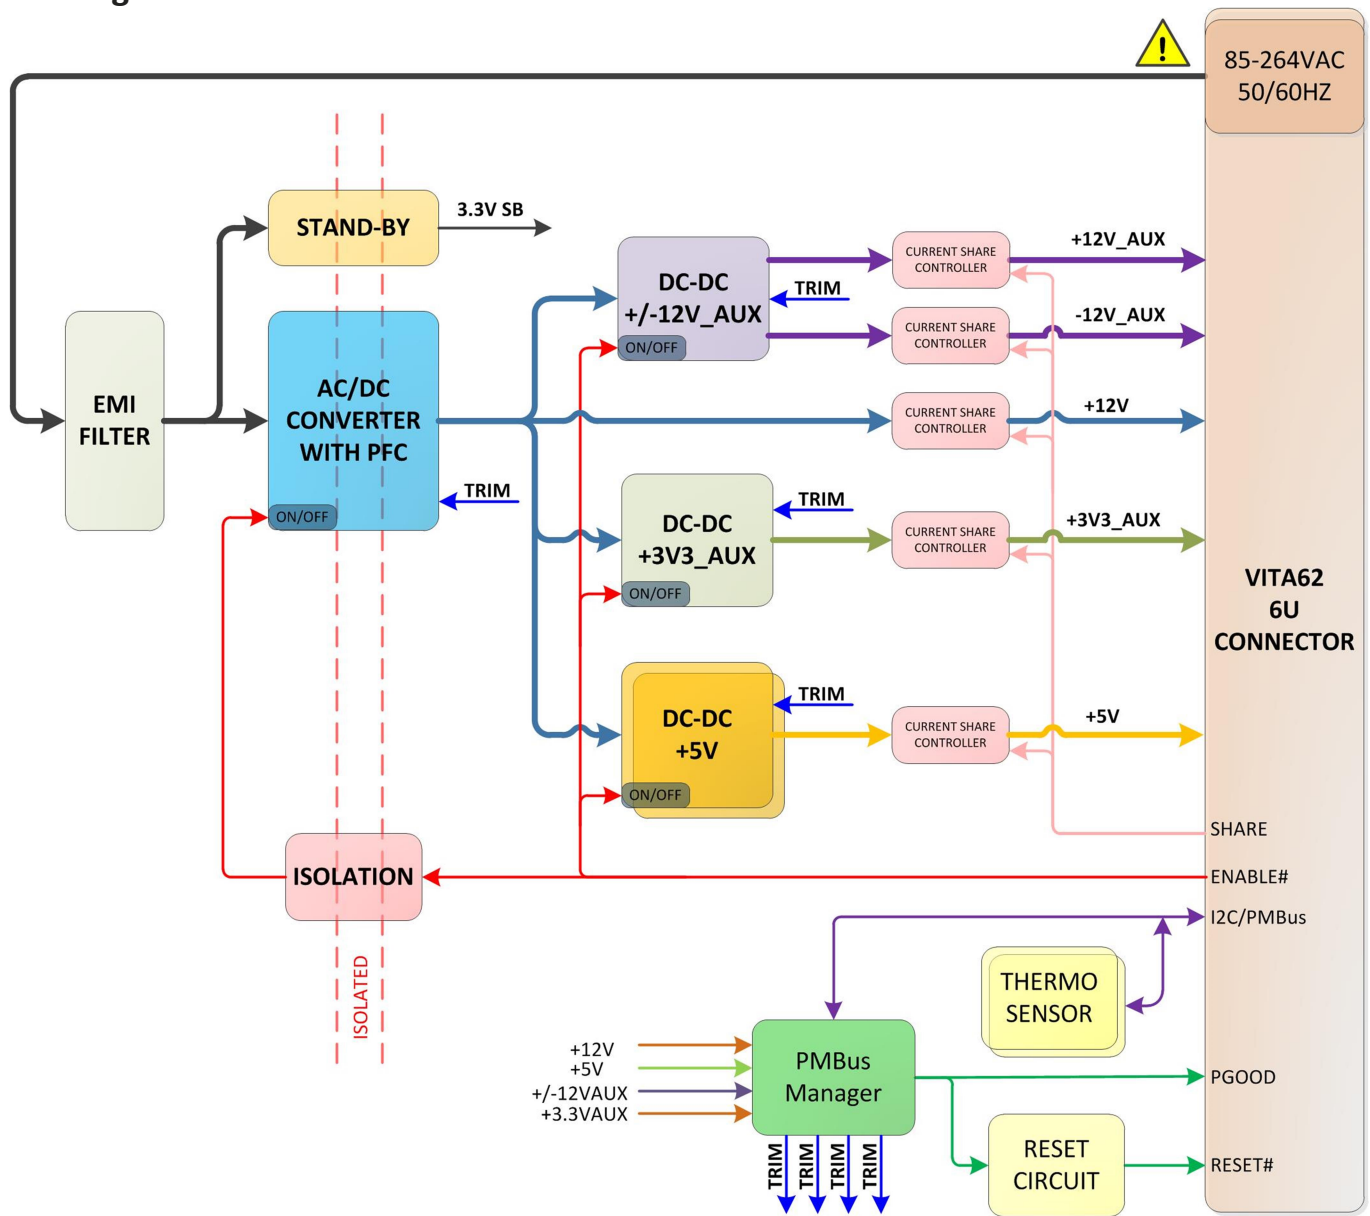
85-264VAC
50/60HZ

STAND-BY
3.3V SB

EMI
FILTER

AC/DC
CONVERTER
WITH PFC
ON/OFF
TRIM

DC-DC
+/-12V_AUX
ON/OFF
TRIM

CURRENT SHARE
CONTROLLER
+12V_AUX

CURRENT SHARE
CONTROLLER
-12V_AUX

CURRENT SHARE
CONTROLLER
+12V

DC-DC
+3V3_AUX
ON/OFF
TRIM

CURRENT SHARE
CONTROLLER
+3V3_AUX

VITA62
6U
CONNECTOR

DC-DC
+5V
ON/OFF
TRIM

CURRENT SHARE
CONTROLLER
+5V

SHARE
ISOLATION
ENABLE#
I2C/PMBus

ISOLATED

THERMO
SENSOR

+12V
+5V
+/-12VAUX
+3.3VAUX

PMBus
Manager

PGOOD

RESET
CIRCUIT
RESET#

TRIM
TRIM
TRIM
TRIM